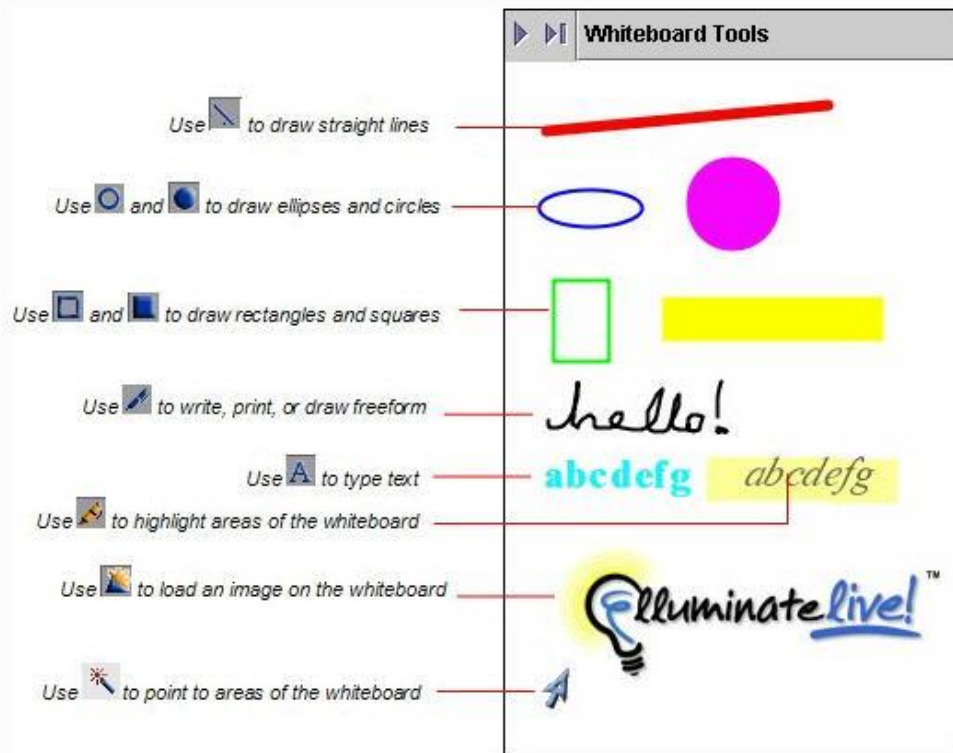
Whiteboard Tools

Use to draw straight lines

Use and to draw ellipses and circles

Use and to draw rectangles and squares

Use to write, print, or draw freeform

hello!

Use to type text

abcdefg abcdefg

Use to highlight areas of the whiteboard

Use to load an image on the whiteboard

Elluminate live! ™

Use to point to areas of the whiteboard